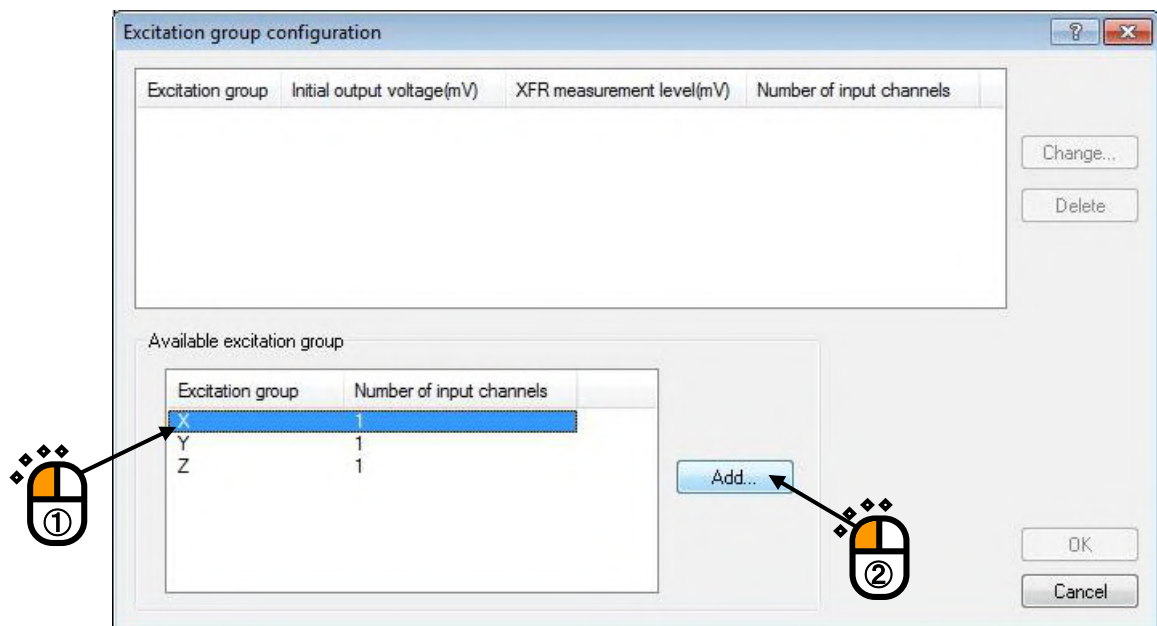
Excitation group configuration

?

| Excitation group | Initial output voltage(mV) | XFR measurement level(mV) | Number of input channels |
|---|---|---|---|

Change...

Delete

Available excitation group

| Excitation group | Number of input channels |
|---|---|
| X | 1 |
| Y | 1 |
| Z | 1 |

Add...

①

②

OK

Cancel